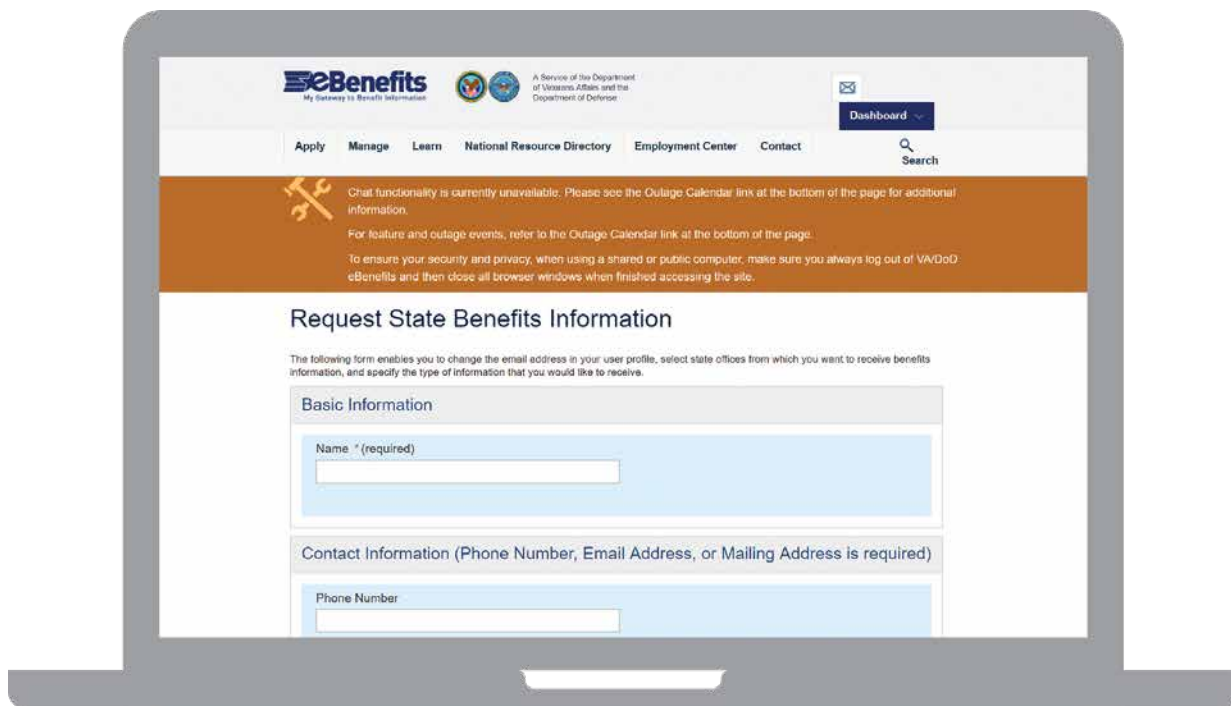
eBenefits
My Gateway to Benefit Information

A Service of the Department of Veterans Affairs and the Department of Defense

Dashboard

Apply Manage Learn National Resource Directory Employment Center Contact

Search

Chat functionality is currently unavailable. Please see the Outage Calendar link at the bottom of the page for additional information.

For feature and outage events, refer to the Outage Calendar link at the bottom of the page.

To ensure your security and privacy, when using a shared or public computer, make sure you always log out of VA/DoD eBenefits and then close all browser windows when finished accessing the site.

Request State Benefits Information

The following form enables you to change the email address in your user profile, select state offices from which you want to receive benefits information, and specify the type of information that you would like to receive.

Basic Information

Name * (required)

Contact Information (Phone Number, Email Address, or Mailing Address is required)

Phone Number